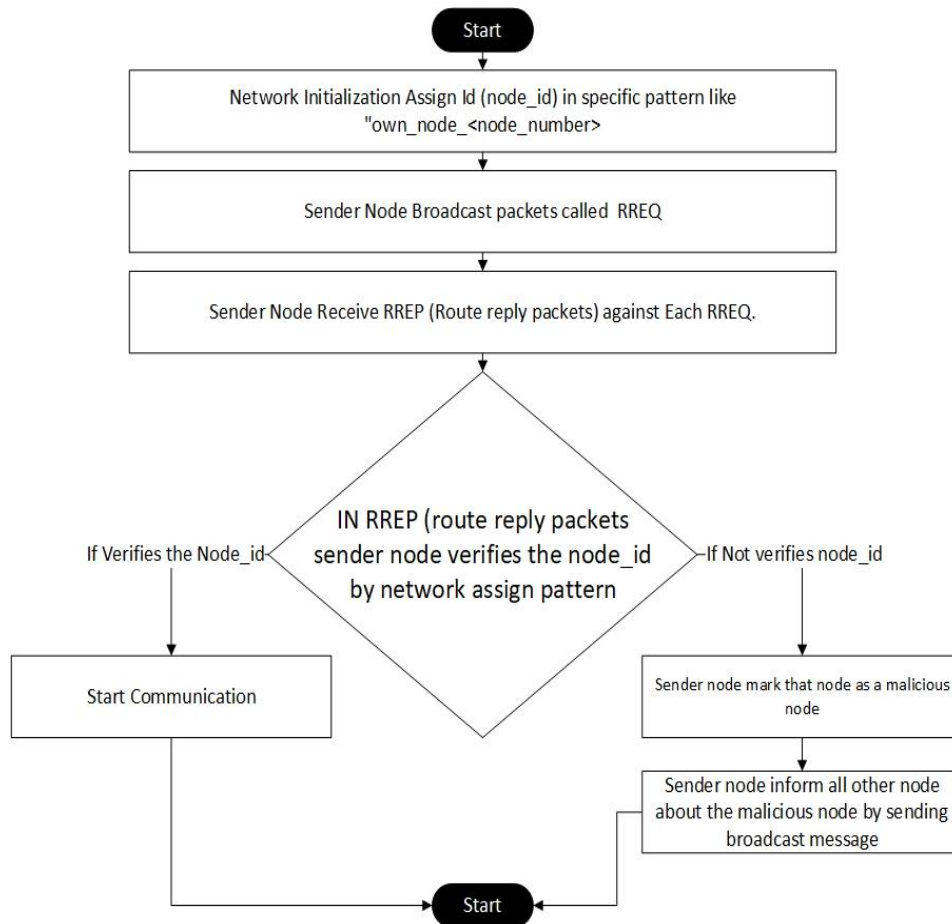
Start

Network Initialization Assign Id (node_id) in specific pattern like "own_node_<node_number>

Sender Node Broadcast packets called RREQ

Sender Node Receive RREP (Route reply packets) against Each RREQ.

IN RREP (route reply packets sender node verifies the node_id by network assign pattern

If Verifies the Node_id

If Not verifies node_id

Start Communication

Sender node mark that node as a malicious node

Sender node inform all other node about the malicious node by sending broadcast message

Start